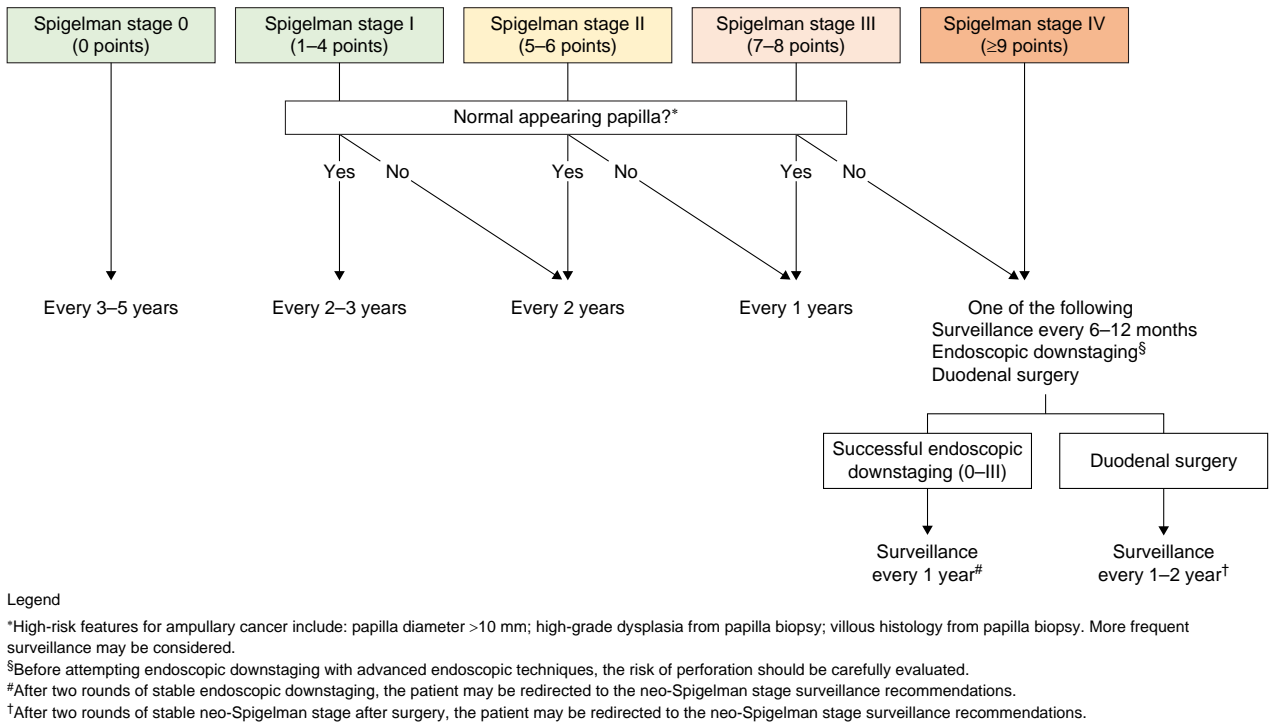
Spigelman stage 0 (0 points)

Spigelman stage I (1–4 points)

Spigelman stage II (5–6 points)

Spigelman stage III (7–8 points)

Spigelman stage IV (≥9 points)

Normal appearing papilla?*

Yes

No

Yes

No

Yes

No

Every 3–5 years

Every 2–3 years

Every 2 years

Every 1 years

One of the following
Surveillance every 6–12 months
Endoscopic downstaging§
Duodenal surgery

Successful endoscopic downstaging (0–III)

Duodenal surgery

Surveillance every 1 year#

Surveillance every 1–2 year†

Legend

*High-risk features for ampullary cancer include: papilla diameter >10 mm; high-grade dysplasia from papilla biopsy; villous histology from papilla biopsy. More frequent surveillance may be considered.

§Before attempting endoscopic downstaging with advanced endoscopic techniques, the risk of perforation should be carefully evaluated.

#After two rounds of stable endoscopic downstaging, the patient may be redirected to the neo-Spigelman stage surveillance recommendations.

†After two rounds of stable neo-Spigelman stage after surgery, the patient may be redirected to the neo-Spigelman stage surveillance recommendations.